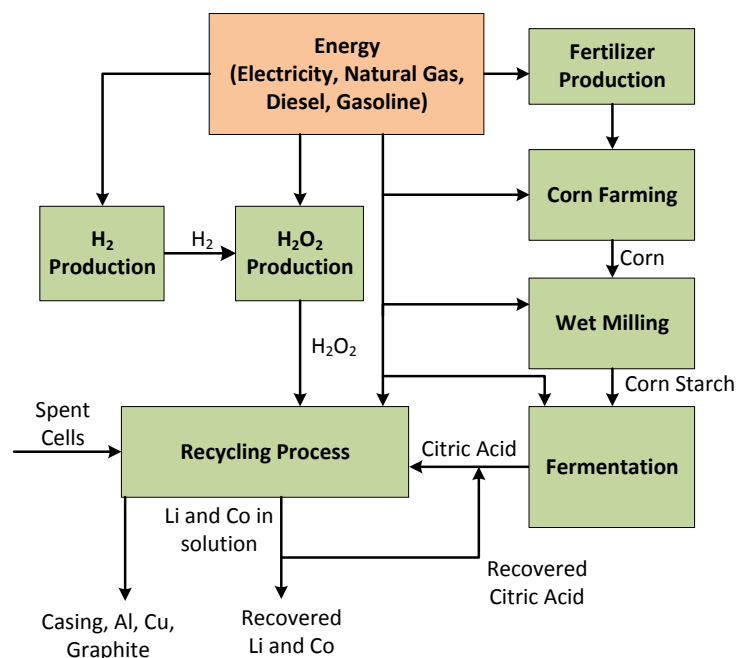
Energy (Electricity, Natural Gas, Diesel, Gasoline)

Fertilizer Production

Corn Farming

Corn

Wet Milling

Corn Starch

Fermentation

$H_2$ Production

$H_2$

$H_2O_2$ Production

$H_2O_2$

Spent Cells

Recycling Process

Citric Acid

Li and Co in solution

Recovered Citric Acid

Casing, Al, Cu, Graphite

Recovered Li and Co